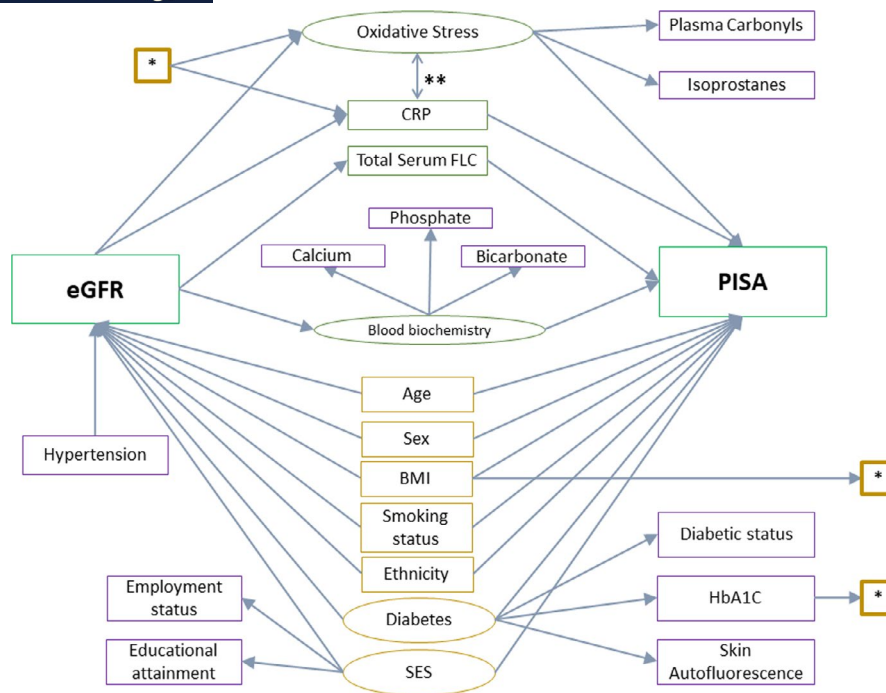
Oxidative Stress

Plasma Carbonyls

*

**

Isoprostanes

CRP

Total Serum FLC

Phosphate

Calcium

Bicarbonate

eGFR

PISA

Blood biochemistry

Age

Sex

Hypertension

BMI

*

Smoking status

Ethnicity

Diabetic status

Employment status

Diabetes

HbA1C

*

Educational attainment

SES

Skin Autofluorescence